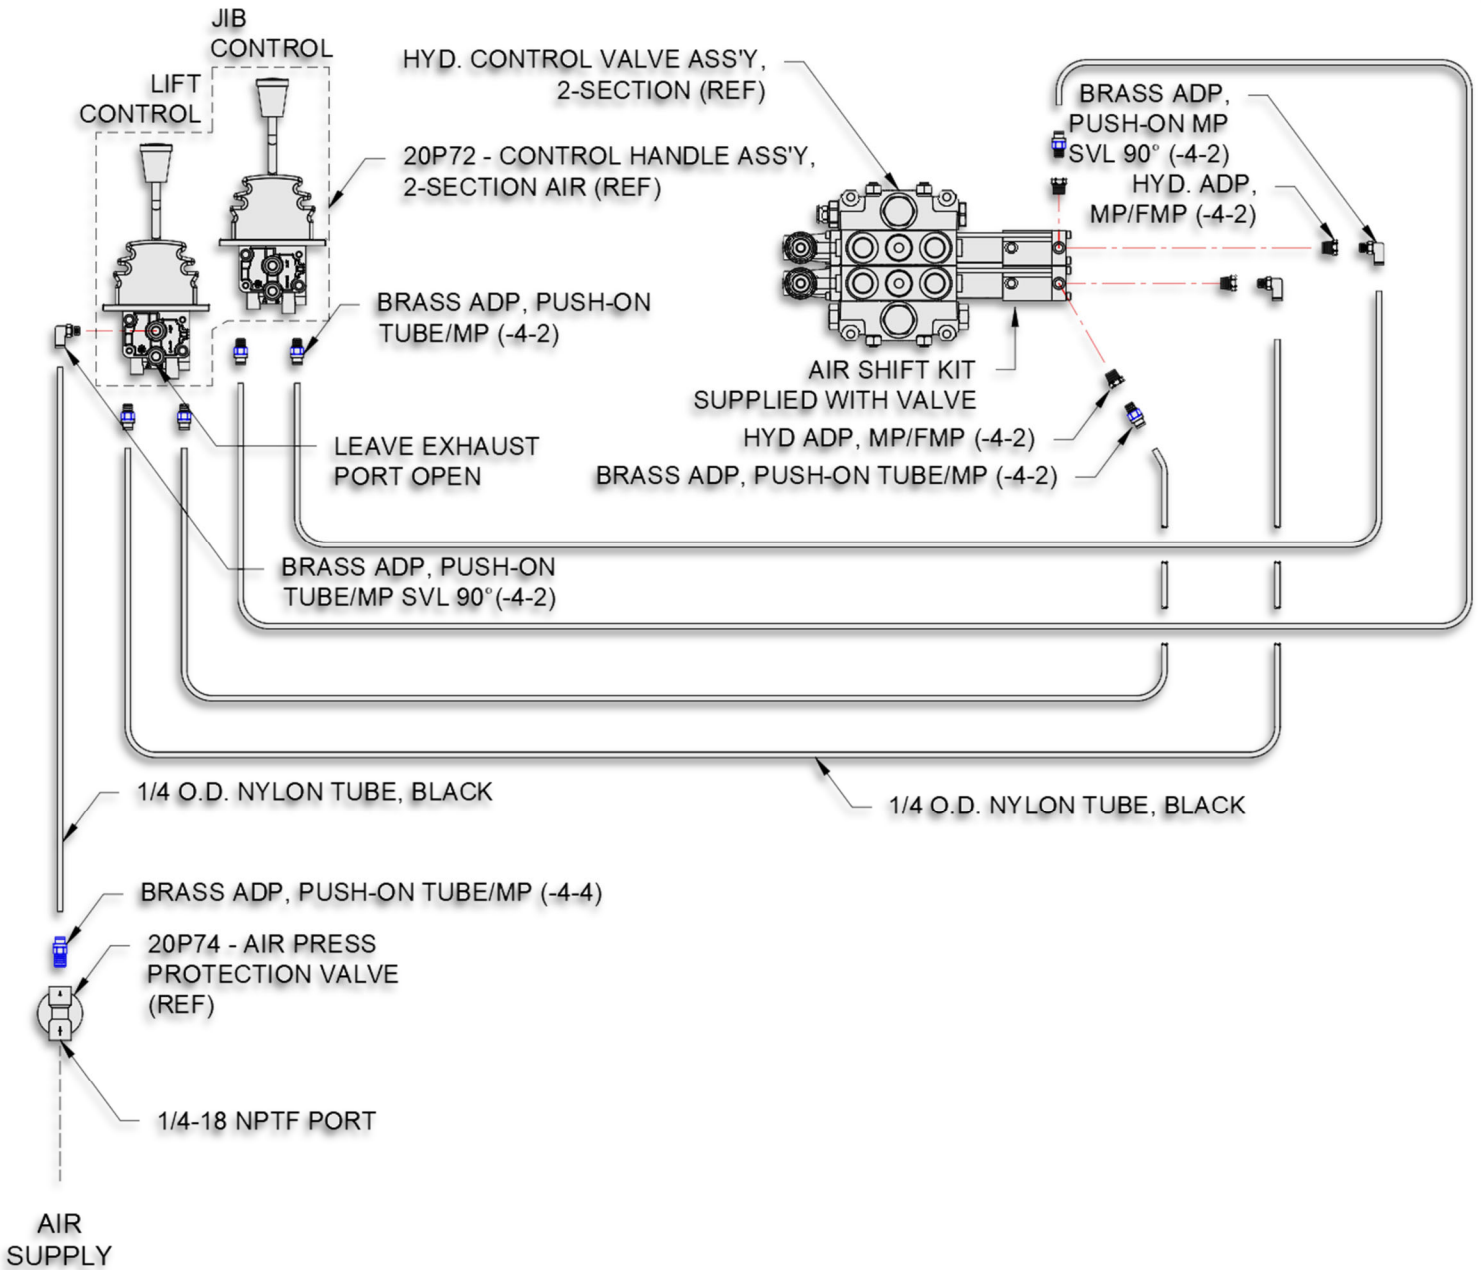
JIB CONTROL

LIFT CONTROL

HYD. CONTROL VALVE ASS'Y, 2-SECTION (REF)

BRASS ADP, PUSH-ON MP SVL 90° (-4-2)

20P72 - CONTROL HANDLE ASS'Y, 2-SECTION AIR (REF)

HYD. ADP, MP/FMP (-4-2)

BRASS ADP, PUSH-ON TUBE/MP (-4-2)

AIR SHIFT KIT SUPPLIED WITH VALVE

HYD ADP, MP/FMP (-4-2)

LEAVE EXHAUST PORT OPEN

BRASS ADP, PUSH-ON TUBE/MP (-4-2)

BRASS ADP, PUSH-ON TUBE/MP SVL 90°(-4-2)

1/4 O.D. NYLON TUBE, BLACK

1/4 O.D. NYLON TUBE, BLACK

BRASS ADP, PUSH-ON TUBE/MP (-4-4)

20P74 - AIR PRESS PROTECTION VALVE (REF)

1/4-18 NPTF PORT

AIR SUPPLY